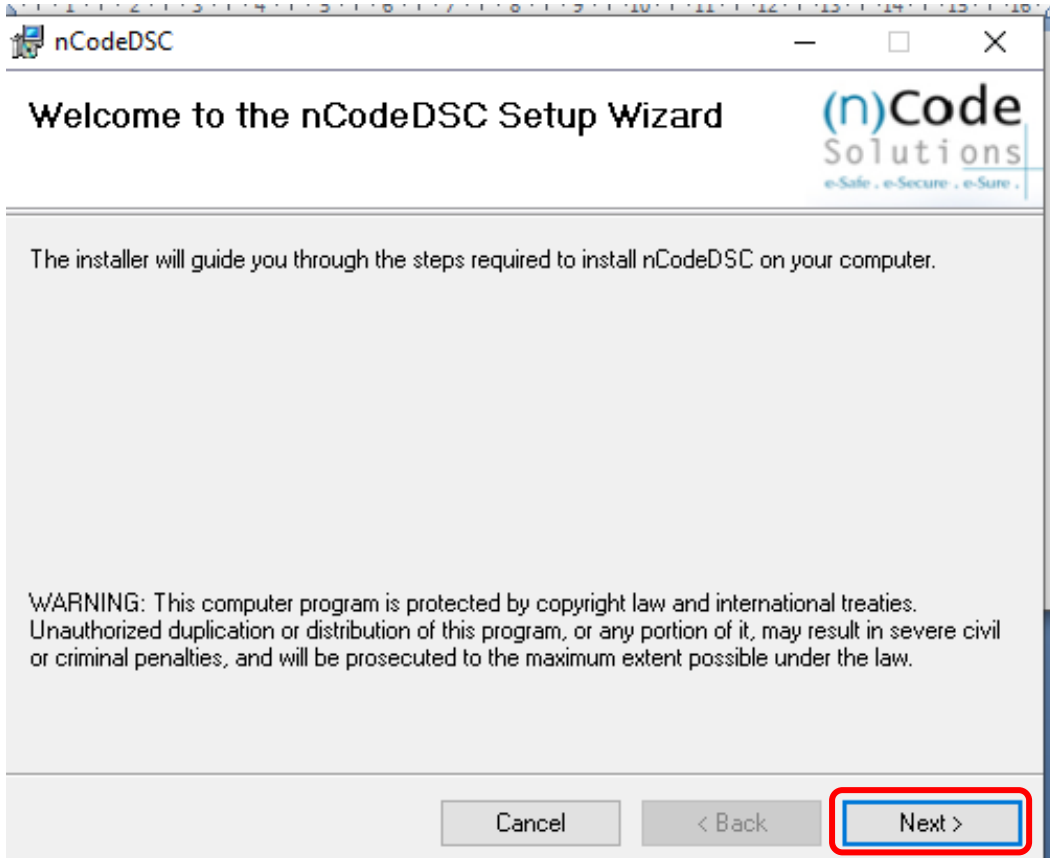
nCodeDSC

Welcome to the nCodeDSC Setup Wizard

(n)Code Solutions
e-Safe . e-Secure . e-Sure .

The installer will guide you through the steps required to install nCodeDSC on your computer.

WARNING: This computer program is protected by copyright law and international treaties. Unauthorized duplication or distribution of this program, or any portion of it, may result in severe civil or criminal penalties, and will be prosecuted to the maximum extent possible under the law.

Cancel
< Back
Next >